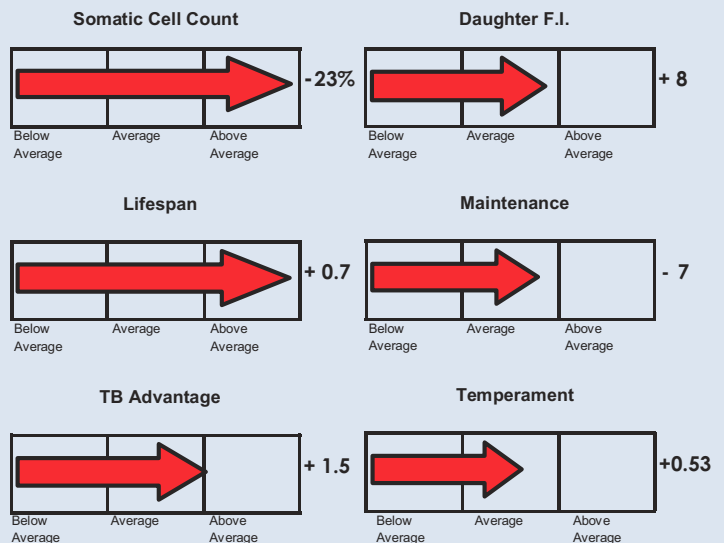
Somatic Cell Count

-23%

Below Average | Average | Above Average

Daughter F.I.

+ 8

Below Average | Average | Above Average

Lifespan

+ 0.7

Below Average | Average | Above Average

Maintenance

- 7

Below Average | Average | Above Average

TB Advantage

+ 1.5

Below Average | Average | Above Average

Temperament

+0.53

Below Average | Average | Above Average